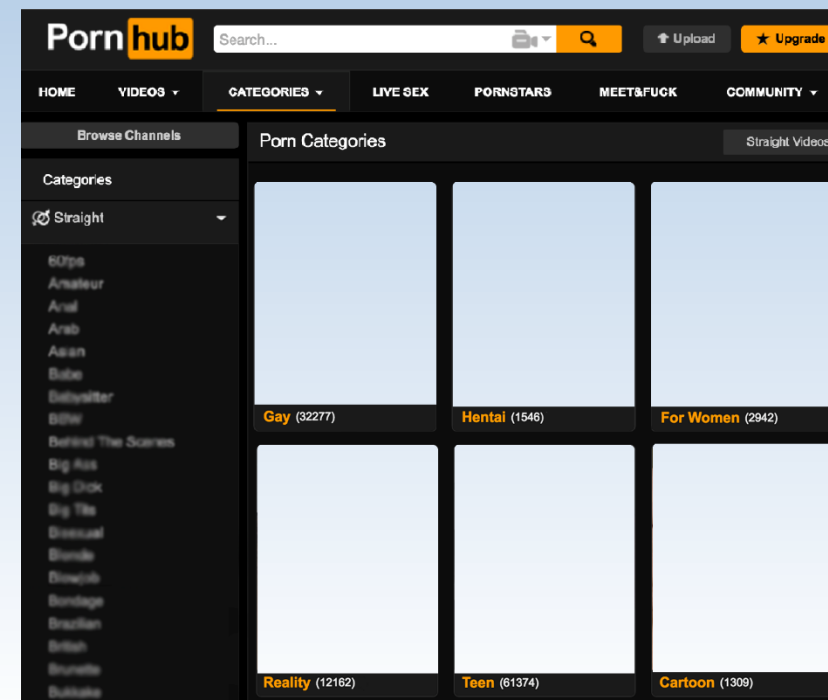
Porn hub

Search...

Upload

Upgrade

HOME VIDEOS CATEGORIES LIVE SEX PORNSTARS MEET&FUCK COMMUNITY

Browse Channels

Categories

Straight

60fps
Amateur
Anal
Arab
Asian
Babe
Babysitter
BBW
Behind The Scenes
Big Ass
Big Dick
Big Tits
Bisexual
Blonde
Blowjob
Bondage
Brazilian
British
Brunette
Bukkake

Porn Categories

Straight Videos

Gay (32277)

Hentai (1546)

For Women (2942)

Reality (12162)

Teen (61374)

Cartoon (1309)